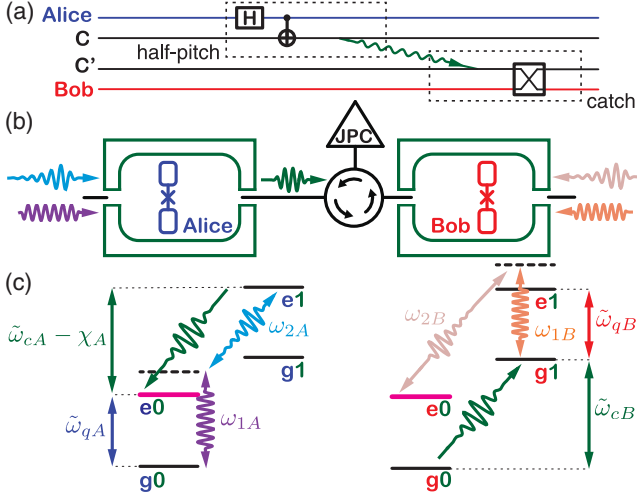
(a) Alice

C

C'

Bob

H

half-pitch

catch

(b)

JPC

Alice

Bob

(c)

$\tilde{\omega}_{cA} - \chi_A$

e1

$\omega_{2A}$

g1

e0

$\tilde{\omega}_{qA}$

$\omega_{1A}$

g0

$\omega_{2B}$

e1

$\omega_{1B}$

$\tilde{\omega}_{qB}$

g1

e0

$\tilde{\omega}_{cB}$

g0